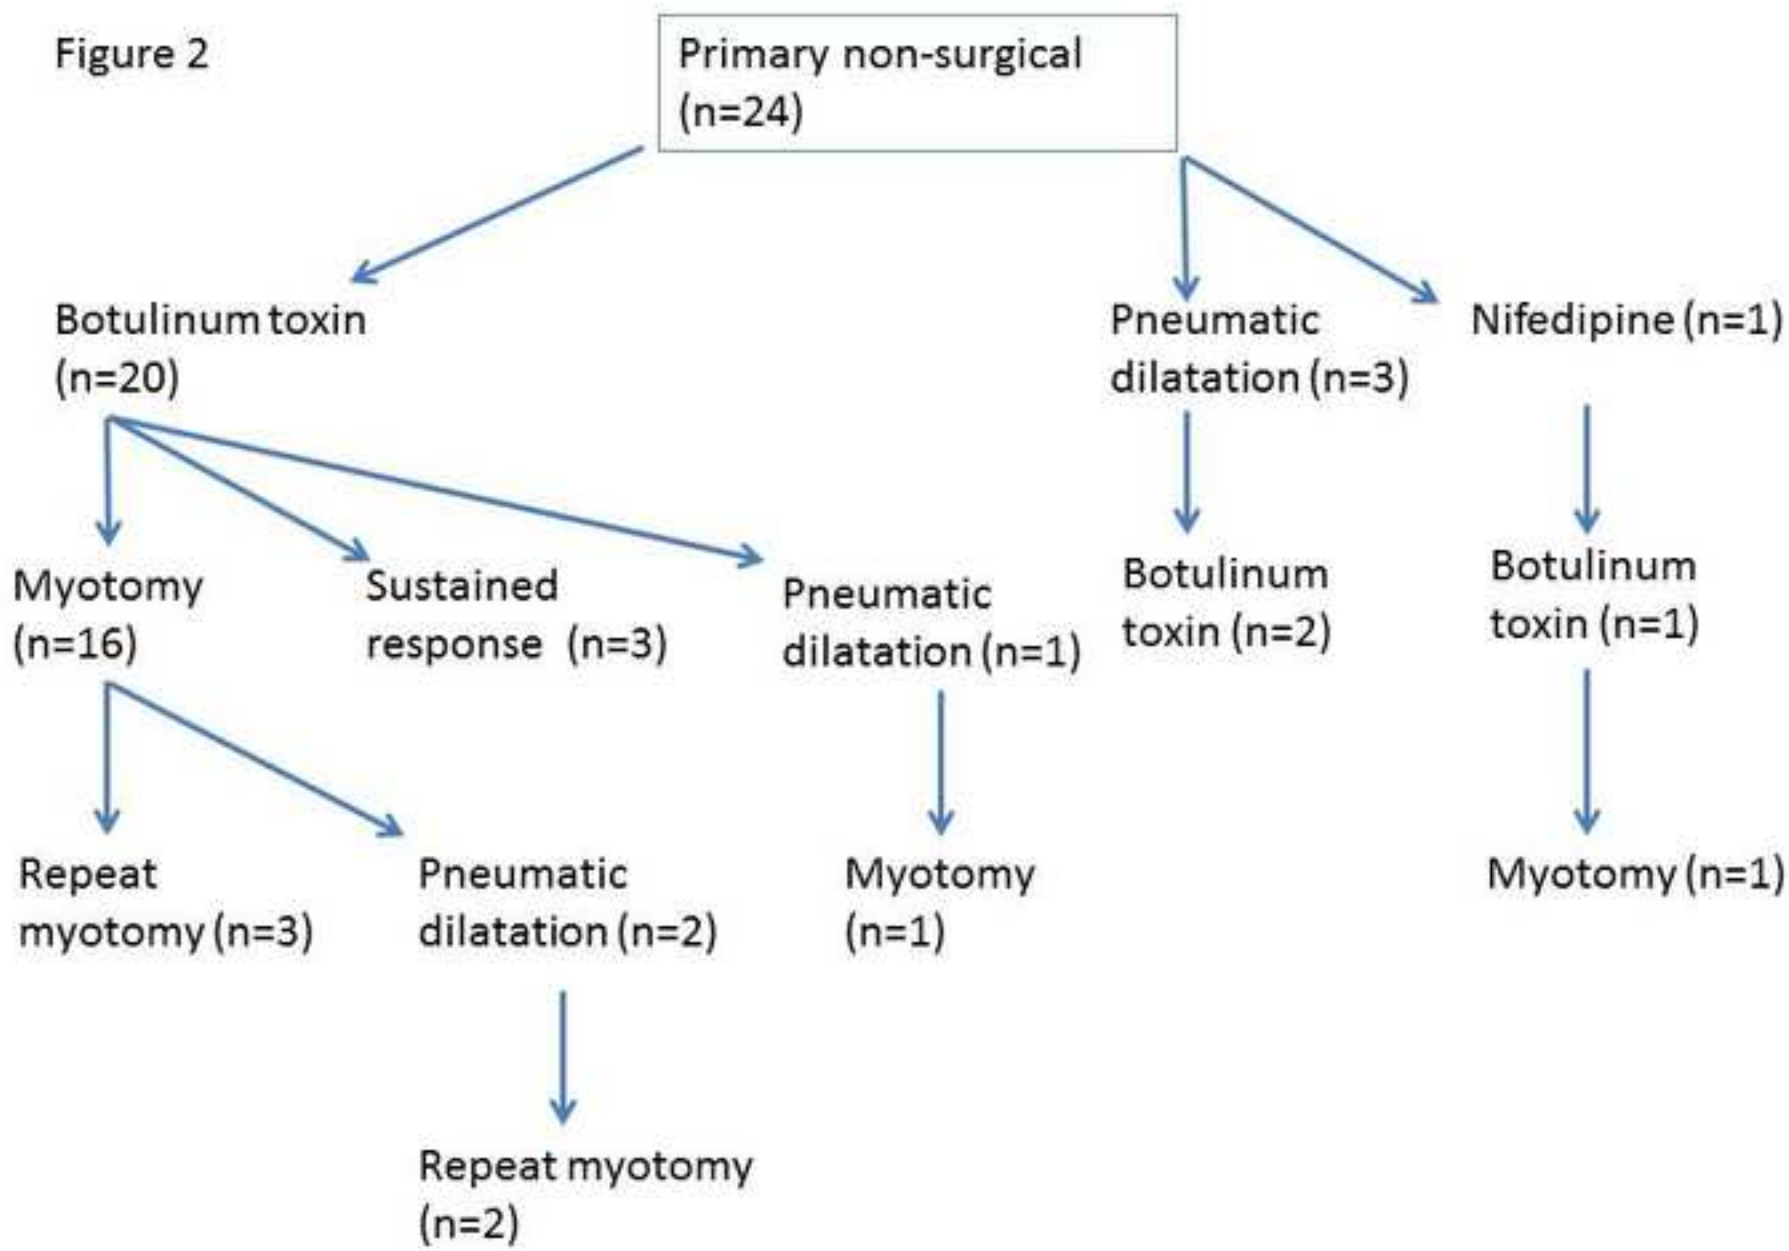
Figure 2

Primary non-surgical (n=24)

Botulinum toxin (n=20)

Pneumatic dilatation (n=3)

Nifedipine (n=1)

Myotomy (n=16)

Sustained response (n=3)

Pneumatic dilatation (n=1)

Botulinum toxin (n=2)

Botulinum toxin (n=1)

Repeat myotomy (n=3)

Pneumatic dilatation (n=2)

Myotomy (n=1)

Myotomy (n=1)

Repeat myotomy (n=2)